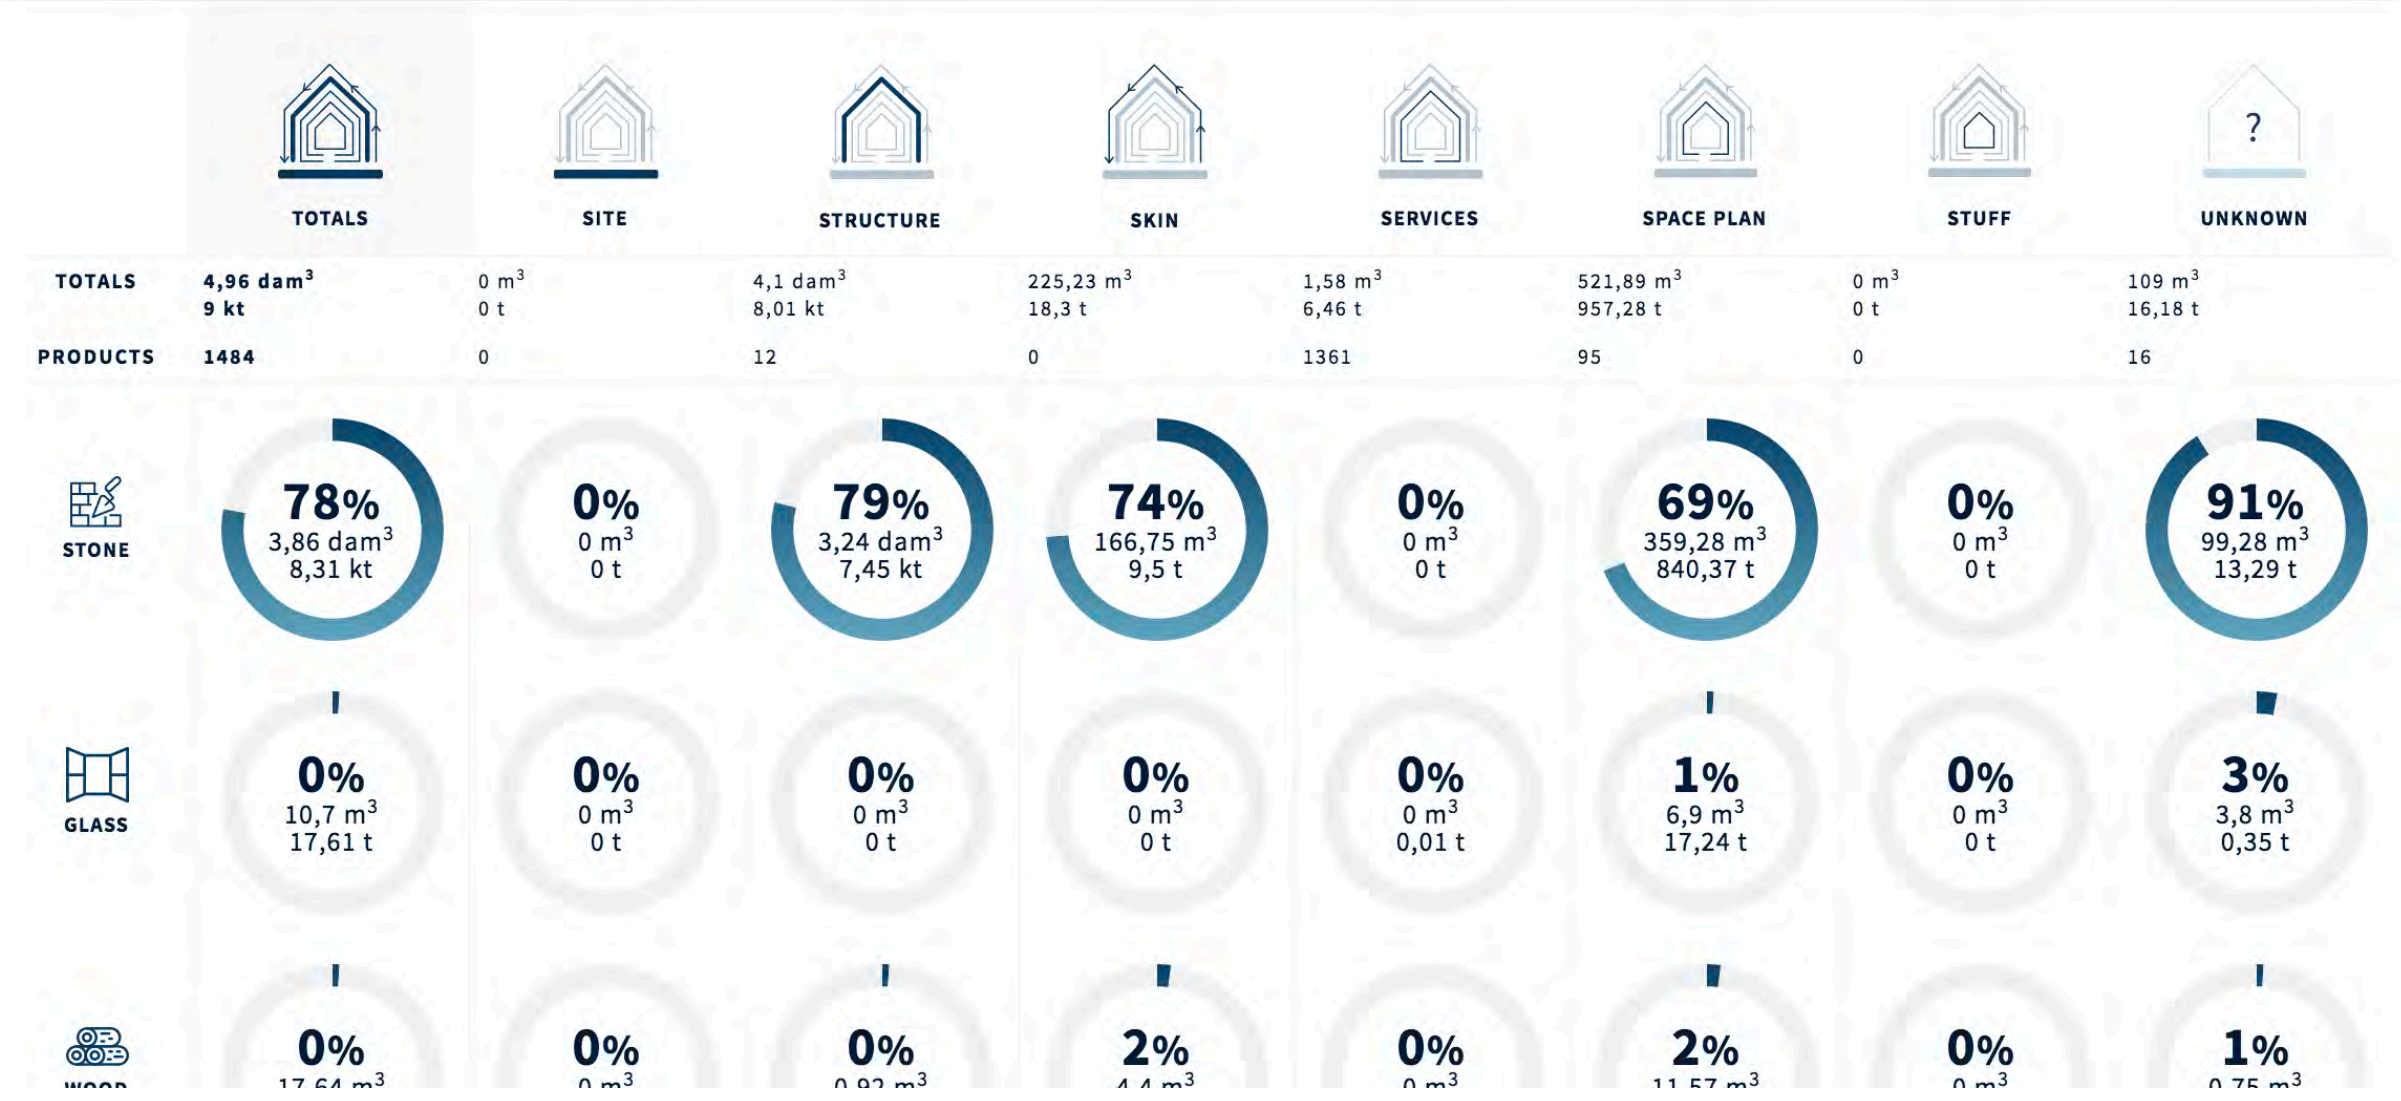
| | TOTALS | SITE | STRUCTURE | SKIN | SERVICES | SPACE PLAN | STUFF | UNKNOWN |
|---|---|---|---|---|---|---|---|---|
| TOTALS | 4,96 dam$^3$ 9 kt | 0 m$^3$ 0 t | 4,1 dam$^3$ 8,01 kt | 225,23 m$^3$ 18,3 t | 1,58 m$^3$ 6,46 t | 521,89 m$^3$ 957,28 t | 0 m$^3$ 0 t | 109 m$^3$ 16,18 t |
| PRODUCTS | 1484 | 0 | 12 | 0 | 1361 | 95 | 0 | 16 |
| STONE | 78% 3,86 dam$^3$ 8,31 kt | 0% 0 m$^3$ 0 t | 79% 3,24 dam$^3$ 7,45 kt | 74% 166,75 m$^3$ 9,5 t | 0% 0 m$^3$ 0 t | 69% 359,28 m$^3$ 840,37 t | 0% 0 m$^3$ 0 t | 91% 99,28 m$^3$ 13,29 t |
| GLASS | 0% 10,7 m$^3$ 17,61 t | 0% 0 m$^3$ 0 t | 0% 0 m$^3$ 0 t | 0% 0 m$^3$ 0 t | 0% 0 m$^3$ 0,01 t | 1% 6,9 m$^3$ 17,24 t | 0% 0 m$^3$ 0 t | 3% 3,8 m$^3$ 0,35 t |
| WOOD | 0% 17,64 m$^3$ | 0% 0 m$^3$ | 0% 0,92 m$^3$ | 2% 4,4 m$^3$ | 0% 0 m$^3$ | 2% 11,57 m$^3$ | 0% 0 m$^3$ | 1% 0,75 m$^3$ |

?